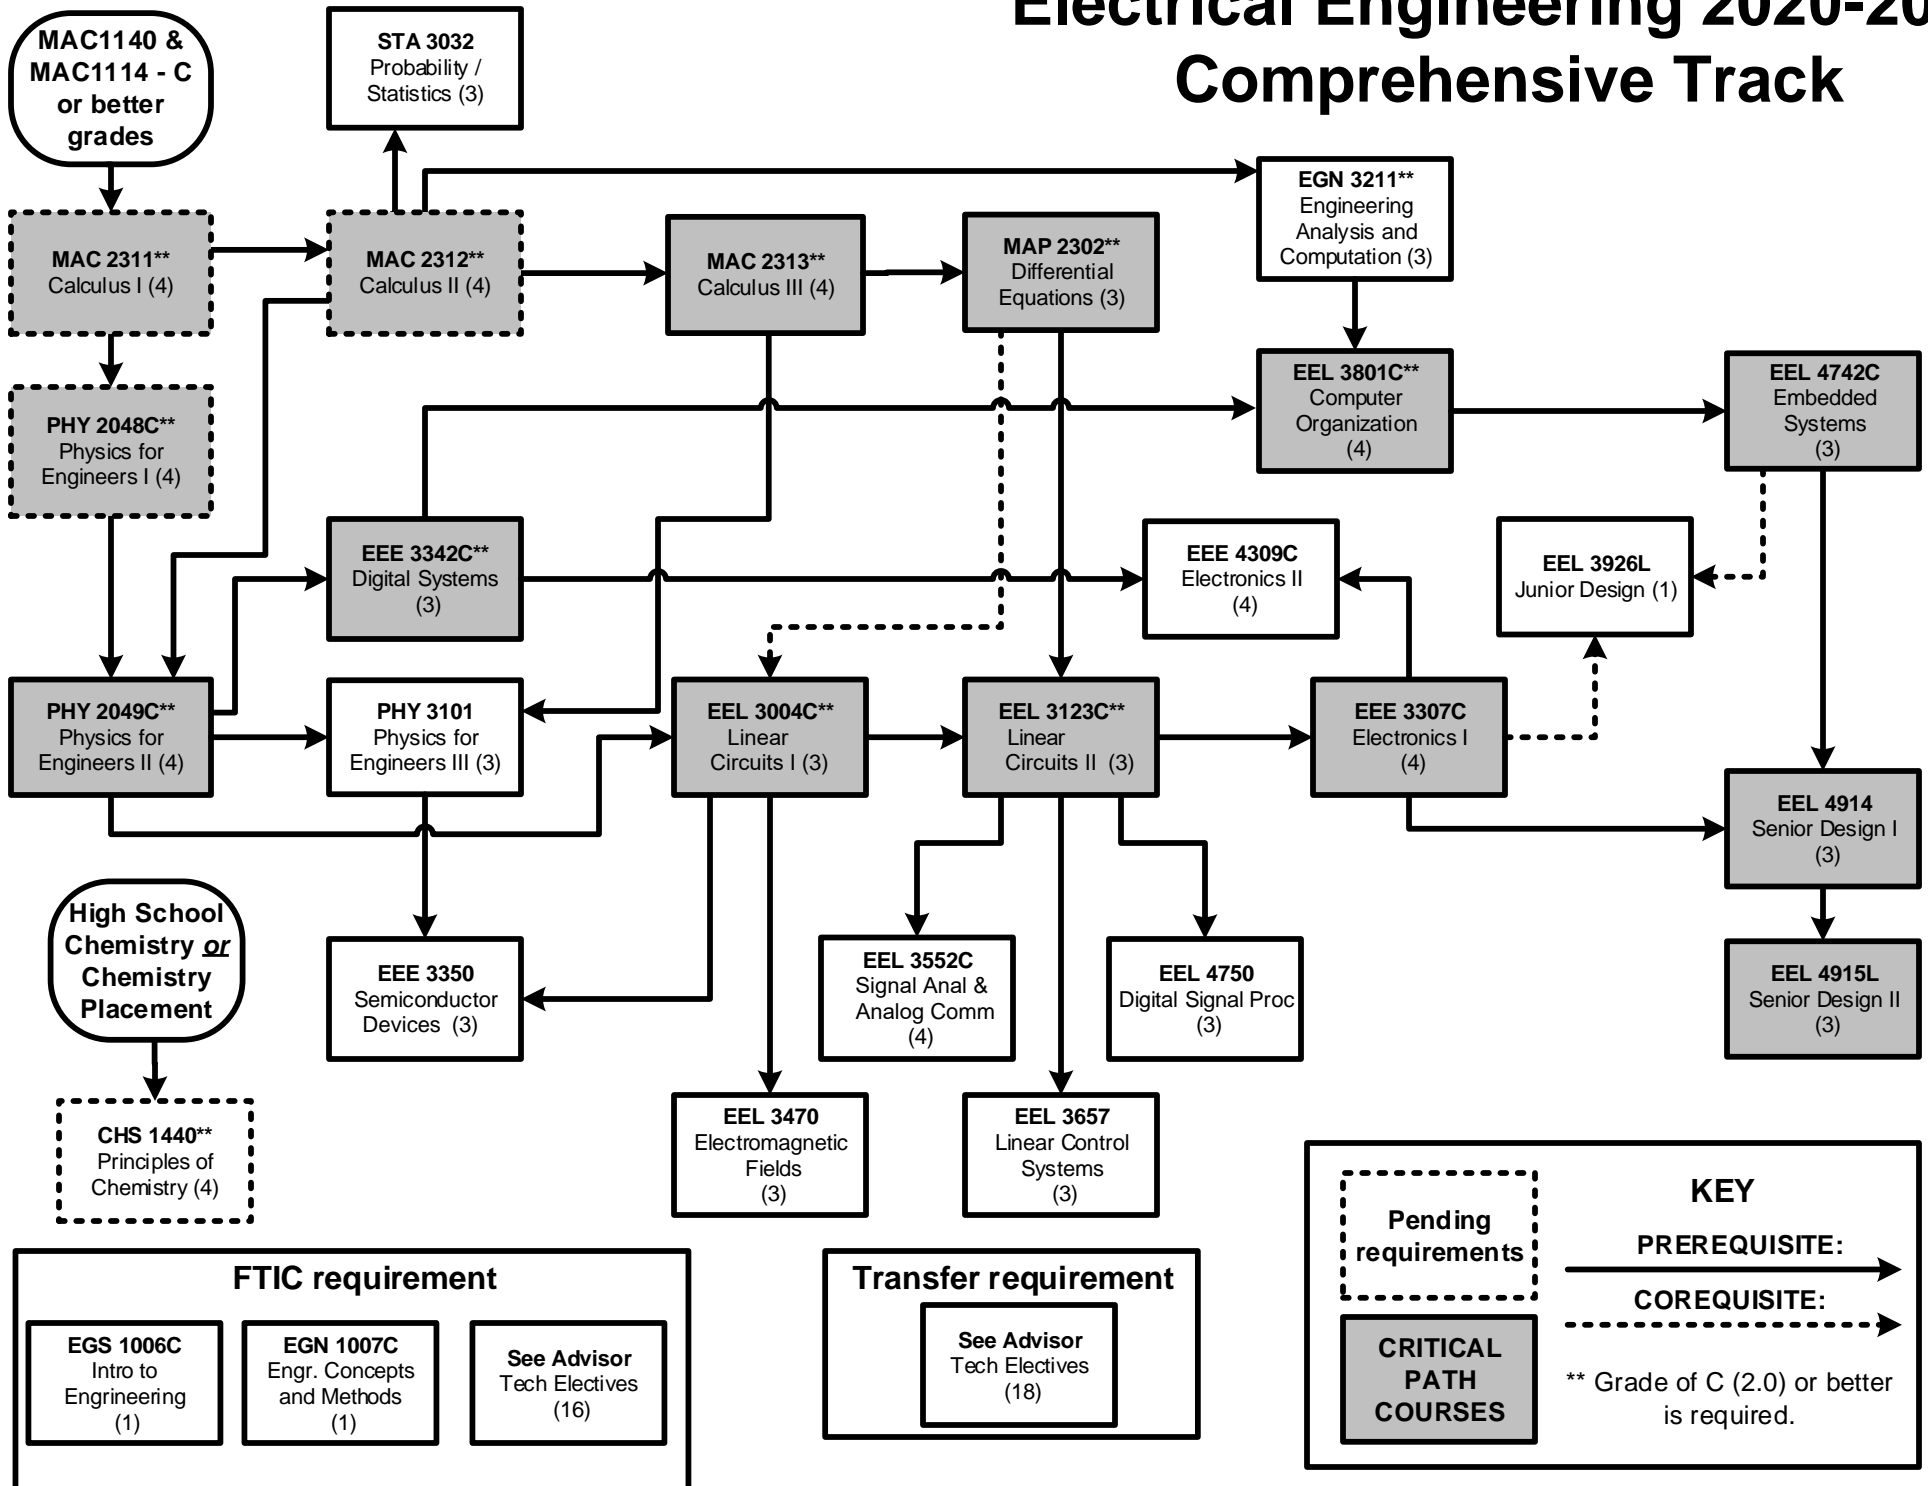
Electrical Engineering 2020-20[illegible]
Comprehensive Track

MAC1140 & MAC1114 - C or better grades

STA 3032
Probability / Statistics (3)

EGN 3211**
Engineering Analysis and Computation (3)

MAC 2311**
Calculus I (4)

MAC 2312**
Calculus II (4)

MAC 2313**
Calculus III (4)

MAP 2302**
Differential Equations (3)

PHY 2048C**
Physics for Engineers I (4)

EEL 3801C**
Computer Organization (4)

EEL 4742C
Embedded Systems (3)

EEE 3342C**
Digital Systems (3)

EEE 4309C
Electronics II (4)

EEL 3926L
Junior Design (1)

PHY 2049C**
Physics for Engineers II (4)

PHY 3101
Physics for Engineers III (3)

EEL 3004C**
Linear Circuits I (3)

EEL 3123C**
Linear Circuits II (3)

EEE 3307C
Electronics I (4)

EEL 4914
Senior Design I (3)

High School Chemistry *or* Chemistry Placement

EEE 3350
Semiconductor Devices (3)

EEL 3552C
Signal Anal & Analog Comm (4)

EEL 4750
Digital Signal Proc (3)

EEL 4915L
Senior Design II (3)

CHS 1440**
Principles of Chemistry (4)

EEL 3470
Electromagnetic Fields (3)

EEL 3657
Linear Control Systems (3)

FTIC requirement

EGS 1006C
Intro to Engrineering (1)

EGN 1007C
Engr. Concepts and Methods (1)

See Advisor
Tech Electives (16)

Transfer requirement

See Advisor
Tech Electives (18)

KEY
Pending requirements
PREREQUISITE:
COREQUISITE:
CRITICAL PATH COURSES
** Grade of C (2.0) or better is required.